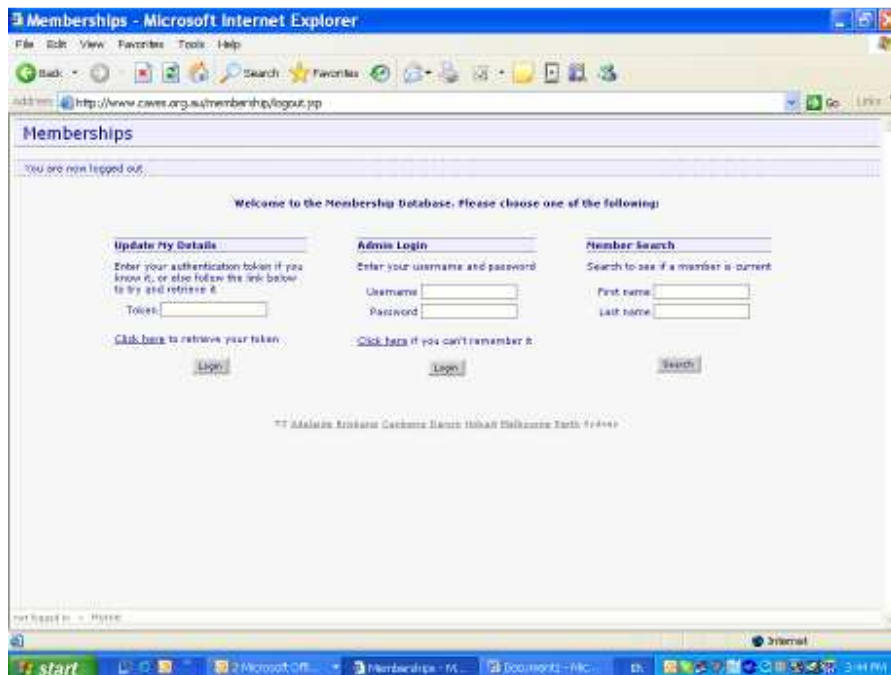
Memberships - Microsoft Internet Explorer

File Edit View Favorites Tools Help

Back Search Favorites

Address http://www.caves.org.au/membership/logout.jsp

Go Links

Memberships

You are now logged out

Welcome to the Membership Database. Please choose one of the following:

Update My Details

Enter your authentication token if you know it, or else follow the link below to try and retrieve it

Token

Click here to retrieve your token

Login

Admin Login

Enter your username and password

Username

Password

Click here if you can't remember it

Login

Member Search

Search to see if a member is current

First name

Last name

Search

?? Adelaide Brisbane Canberra Darwin Hobart Melbourne Perth Sydney

not logged in - Home

Internet

start

2 Microsoft Off...

Memberships - M...

Document1 - Mic...

EN

3:44 PM